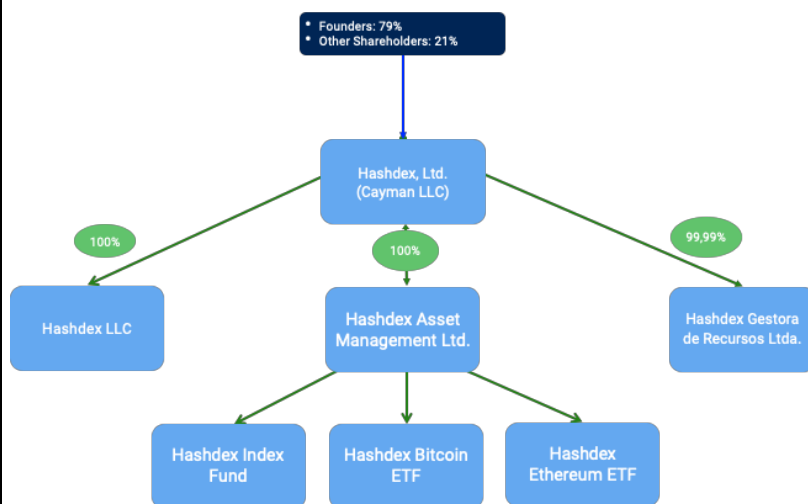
• Founders: 79%
• Other Shareholders: 21%

Hashdex, Ltd. (Cayman LLC)

100%

100%

99,99%

Hashdex LLC

Hashdex Asset Management Ltd.

Hashdex Gestora de Recursos Ltda.

Hashdex Index Fund

Hashdex Bitcoin ETF

Hashdex Ethereum ETF